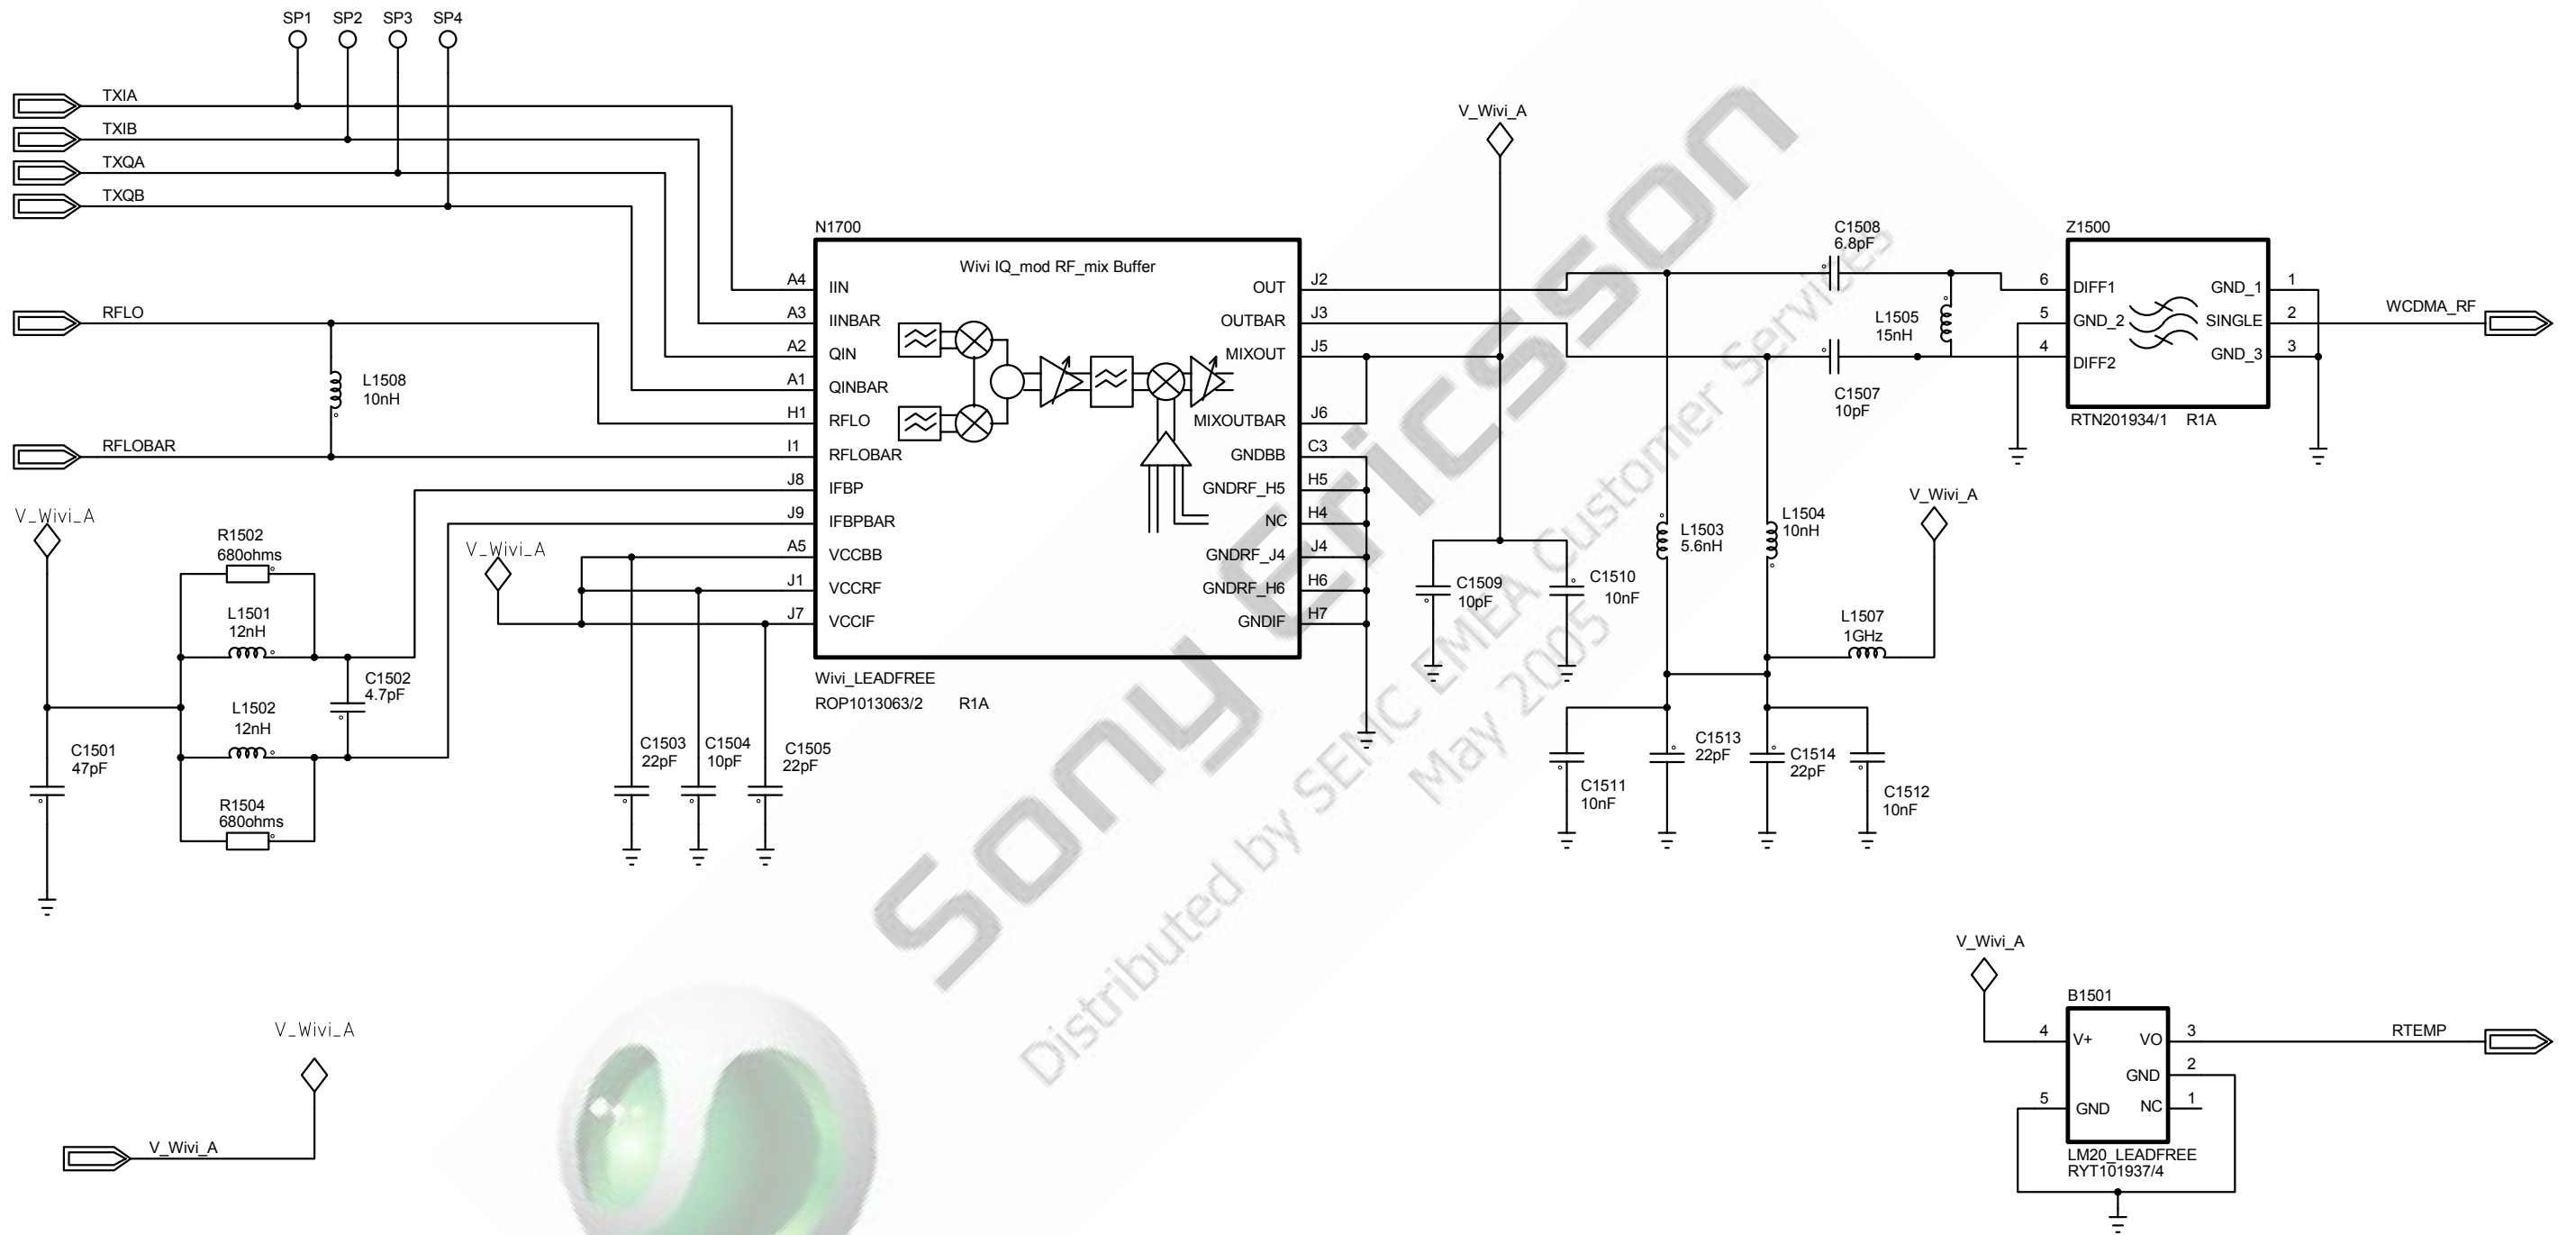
SP1 SP2 SP3 SP4

TXIA
TXIB
TXQA
TXQB

RFLO
L1508
10nH
RFLOBAR

N1700
Wivi IQ_mod RF_mix Buffer

| Pin | Name | Name | Pin |
|---|---|---|---|
| A4 | IIN | OUT | J2 |
| A3 | IINBAR | OUTBAR | J3 |
| A2 | QIN | MIXOUT | J5 |
| A1 | QINBAR | | |
| H1 | RFLO | MIXOUTBAR | J6 |
| I1 | RFLOBAR | GNDBB | C3 |
| J8 | IFBP | GNDRF_H5 | H5 |
| J9 | IFBPBAR | NC | H4 |
| A5 | VCCBB | GNDRF_J4 | J4 |
| J1 | VCCRF | GNDRF_H6 | H6 |
| J7 | VCCIF | GNDIF | H7 |

Wivi_LEADFREE
ROP1013063/2 R1A

V_Wivi_A
R1502
680ohms
L1501
12nH
L1502
12nH
R1504
680ohms
C1502
4.7pF
C1501
47pF

V_Wivi_A
C1503
22pF
C1504
10pF
C1505
22pF

V_Wivi_A
C1509
10pF
C1510
10nF

C1508
6.8pF
L1505
15nH
C1507
10pF
L1503
5.6nH
L1504
10nH
V_Wivi_A
L1507
1GHz
C1511
10nF
C1513
22pF
C1514
22pF
C1512
10nF

Z1500
6 DIFF1
5 GND_2
4 DIFF2
GND_1 1
SINGLE 2
GND_3 3
RTN201934/1 R1A
WCDMA_RF

V_Wivi_A
V_Wivi_A

V_Wivi_A
B1501
4 V+
VO 3
GND 2
5 GND
NC 1
LM20_LEADFREE
RYT101937/4
RTEMP

Sony Ericsson
Distributed by SEMC EMEA Customer Services
May 2005